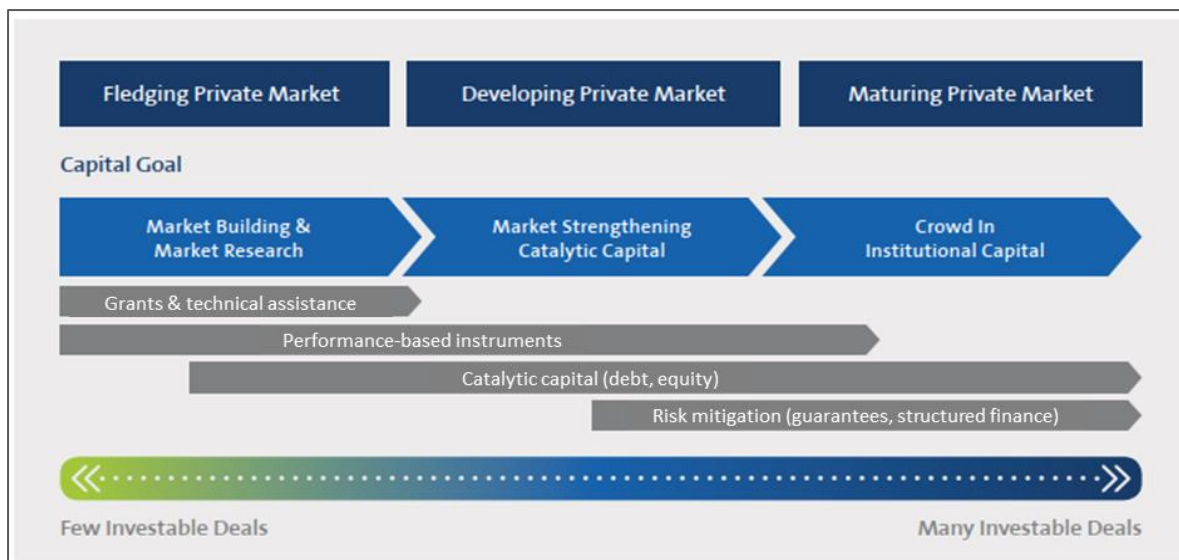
Fledging Private Market

Developing Private Market

Maturing Private Market

Capital Goal

Market Building & Market Research

Market Strengthening Catalytic Capital

Crowd In Institutional Capital

Grants & technical assistance

Performance-based instruments

Catalytic capital (debt, equity)

Risk mitigation (guarantees, structured finance)

Few Investable Deals

Many Investable Deals